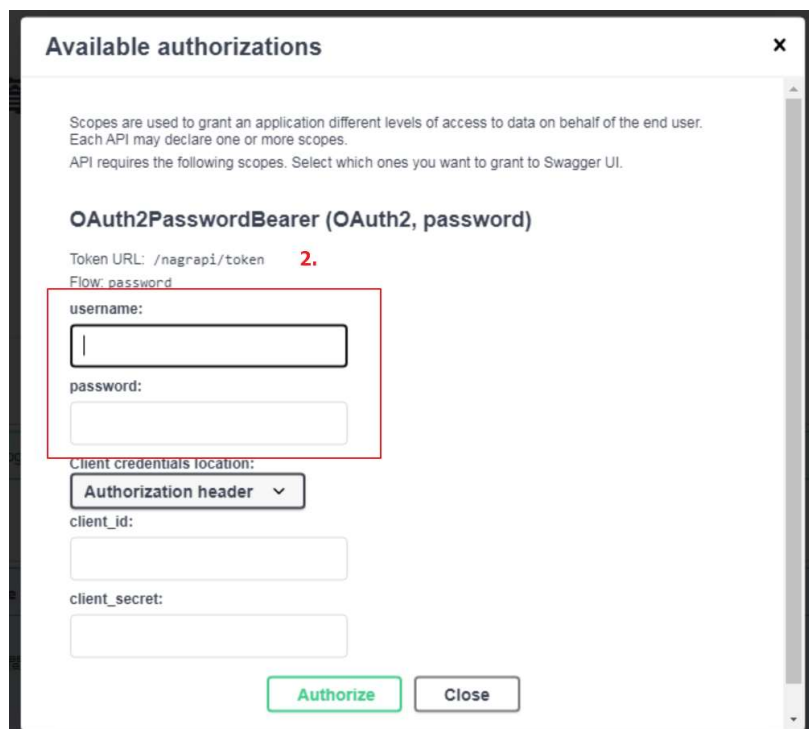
Available authorizations

×

Scopes are used to grant an application different levels of access to data on behalf of the end user. Each API may declare one or more scopes.

API requires the following scopes. Select which ones you want to grant to Swagger UI.

OAuth2PasswordBearer (OAuth2, password)

Token URL: /nagrapi/token 2.

Flow: password

username:

password:

Client credentials location:

Authorization header

client_id:

client_secret:

Authorize Close